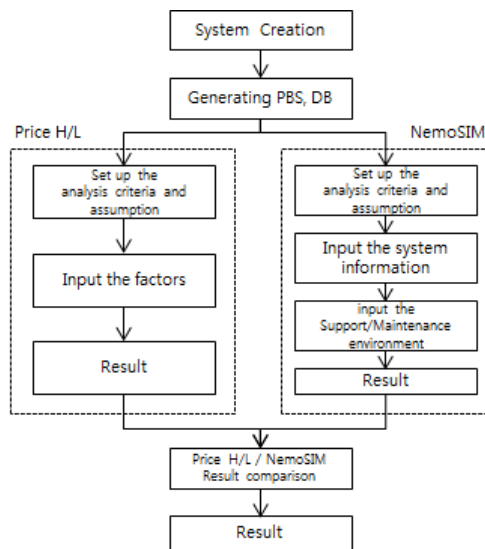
System Creation

Generating PBS, DB

Price H/L

Set up the analysis criteria and assumption

Input the factors

Result

NemoSIM

Set up the analysis criteria and assumption

Input the system information

input the Support/Maintenance environment

Result

Price H/L / NemoSIM Result comparison

Result